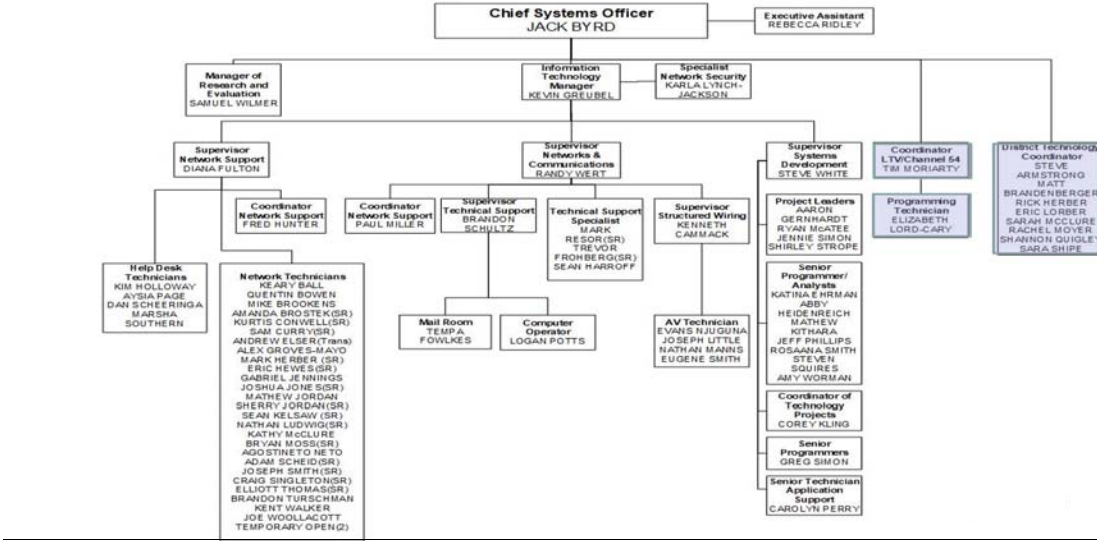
Chief Systems Officer
JACK BYRD

Executive Assistant
REBECCA RIDLEY

Manager of Research and Evaluation
SAMUEL WILMER

Information Technology Manager
KEVIN GREUBEL

Specialist Network Security
KARLA LYNCH-JACKSON

Supervisor Network Support
DIANA FULTON

Supervisor Networks & Communications
RANDY WERT

Supervisor Systems Development
STEVE WHITE

Coordinator LTV/Channel 54
TIM MORIARTY

District Technology Coordinator
STEVE ARMSTRONG
MATT BRANDENBERGER
RICK HERBER
ERIC LORBER
SARAH MCCLURE
RACHEL MOYER
SHANNON QUIGLEY
SARA SHIPE

Programming Technician
ELIZABETH LORD-CARY

Coordinator Network Support
FRED HUNTER

Coordinator Network Support
PAUL MILLER

Supervisor Technical Support
BRANDON SCHULTZ

Technical Support Specialist
MARK RESOR(SR)
TREVOR FROHBERG(SR)
SEAN HARROFF

Supervisor Structured Wiring
KENNETH CAMMACK

Project Leaders
AARON GERNHARDT
RYAN McATEE
JENNIE SIMON
SHIRLEY STROPE

Help Desk Technicians
KIM HOLLOWAY
AYSIA PAGE
DAN SCHEERINGA
MARSHA SOUTHERN

Network Technicians
KEARY BALL
QUENTIN BOWEN
MIKE BROOKENS
AMANDA BROSTEK(SR)
KURTIS CONWELL(SR)
SAM CURRY(SR)
ANDREW ELSER(Trans)
ALEX GROVES-MAYO
MARK HERBER (SR)
ERIC HEWES(SR)
GABRIEL JENNINGS
JOSHUA JONES(SR)
MATHEW JORDAN
SHERRY JORDAN(SR)
SEAN KELSAW (SR)
NATHAN LUDWIG(SR)
KATHY McCLURE
BRYAN MOSS(SR)
AGOSTINETO NETO
ADAM SCHEID(SR)
JOSEPH SMITH(SR)
CRAIG SINGLETON(SR)
ELLIOTT THOMAS(SR)
BRANDON TURSCHMAN
KENT WALKER
JOE WOOLLACOTT
TEMPORARY OPEN(2)

Mail Room
TEMPA FOWLKES

Computer Operator
LOGAN POTTS

AV Technician
EVANS NJUGUNA
JOSEPH LITTLE
NATHAN MANNS
EUGENE SMITH

Senior Programmer/ Analysts
KATINA EHRMAN
ABBY HEIDENREICH
MATHEW KITHARA
JEFF PHILLIPS
ROSAANA SMITH
STEVEN SQUIRES
AMY WORMAN

Coordinator of Technology Projects
COREY KLING

Senior Programmers
GREG SIMON

Senior Technician Application Support
CAROLYN PERRY